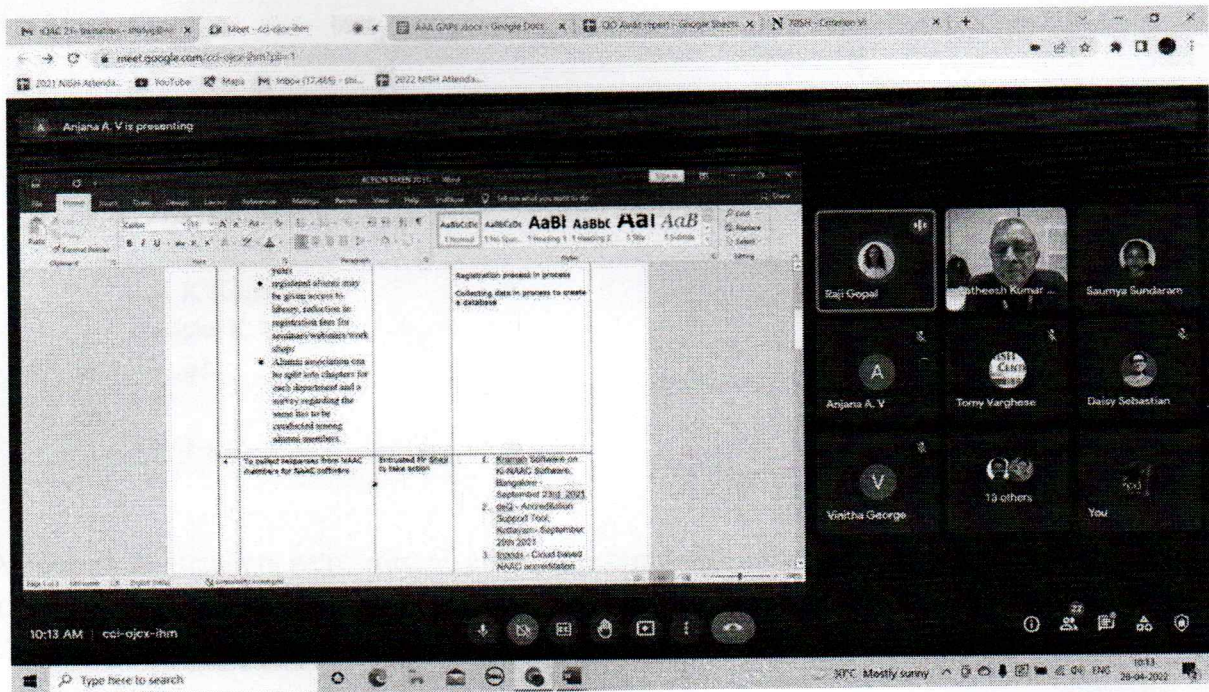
IQAC 21- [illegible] Meet - cci-ojcx-ihm AAA GAPS.docx - Google Docs IQO Audit report - Google Sheets NISH - Criterion VI

meet.google.com/cci-ojcx-ihm?pli=1

2021 NISH Attenda... YouTube Maps Inbox (17,485) 2022 NISH Attenda...

Anjana A. V is presenting

ACTION TAKEN 2021 - Word

AaBbCcDc AaBbCcDc AaBl AaBbC AaI AaB

years
• registered alumni may be given access to library, reduction in registration fees for seminars/webinars/work shops
• Alumni association can be split into chapters for each department and a survey regarding the same has to be conducted among alumni members.

Registration process in process

Collecting data in process to create a database

4 To collect responses from NAAC members for NAAC software | Entrusted Mr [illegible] to take action | 1. Kramah Software on Ki-NAAC Software, Bangalore - September 23rd, 2021
2. deQ - Accreditation Support Tool, Kottayam - September 29th 2021
3. Inends - Cloud based NAAC accreditation

Raji Gopal
Satheesh Kumar ...
Saumya Sundaram
Anjana A. V
Tomy Varghese
Daisy Sebastian
Vinitha George
13 others
You

10:13 AM | cci-ojcx-ihm

22

Type here to search

30°C Mostly sunny ENG 10:13 28-04-2022